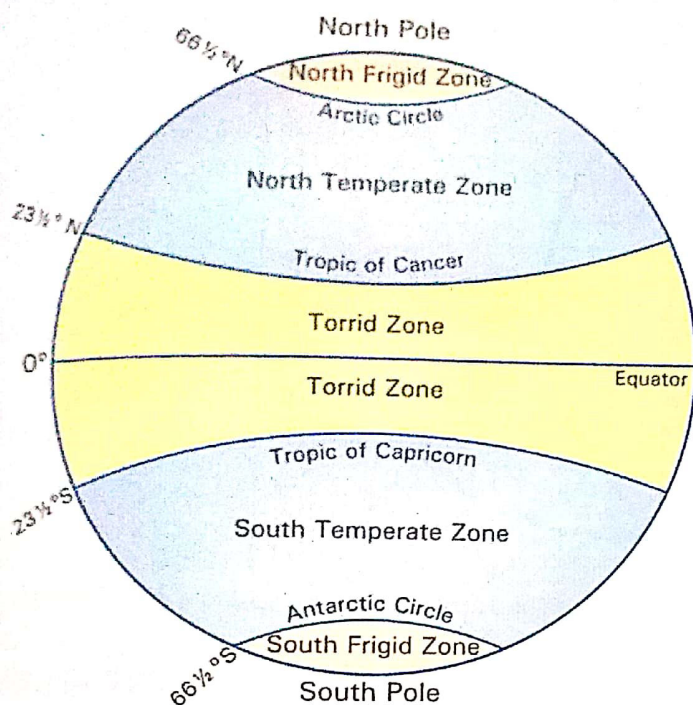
North Pole

$66\frac{1}{2}°N$

North Frigid Zone

Arctic Circle

North Temperate Zone

$23\frac{1}{2}°N$

Tropic of Cancer

Torrid Zone

0°

Torrid Zone

Equator

Tropic of Capricorn

$23\frac{1}{2}°S$

South Temperate Zone

Antarctic Circle

South Frigid Zone

$66\frac{1}{2}°S$

South Pole